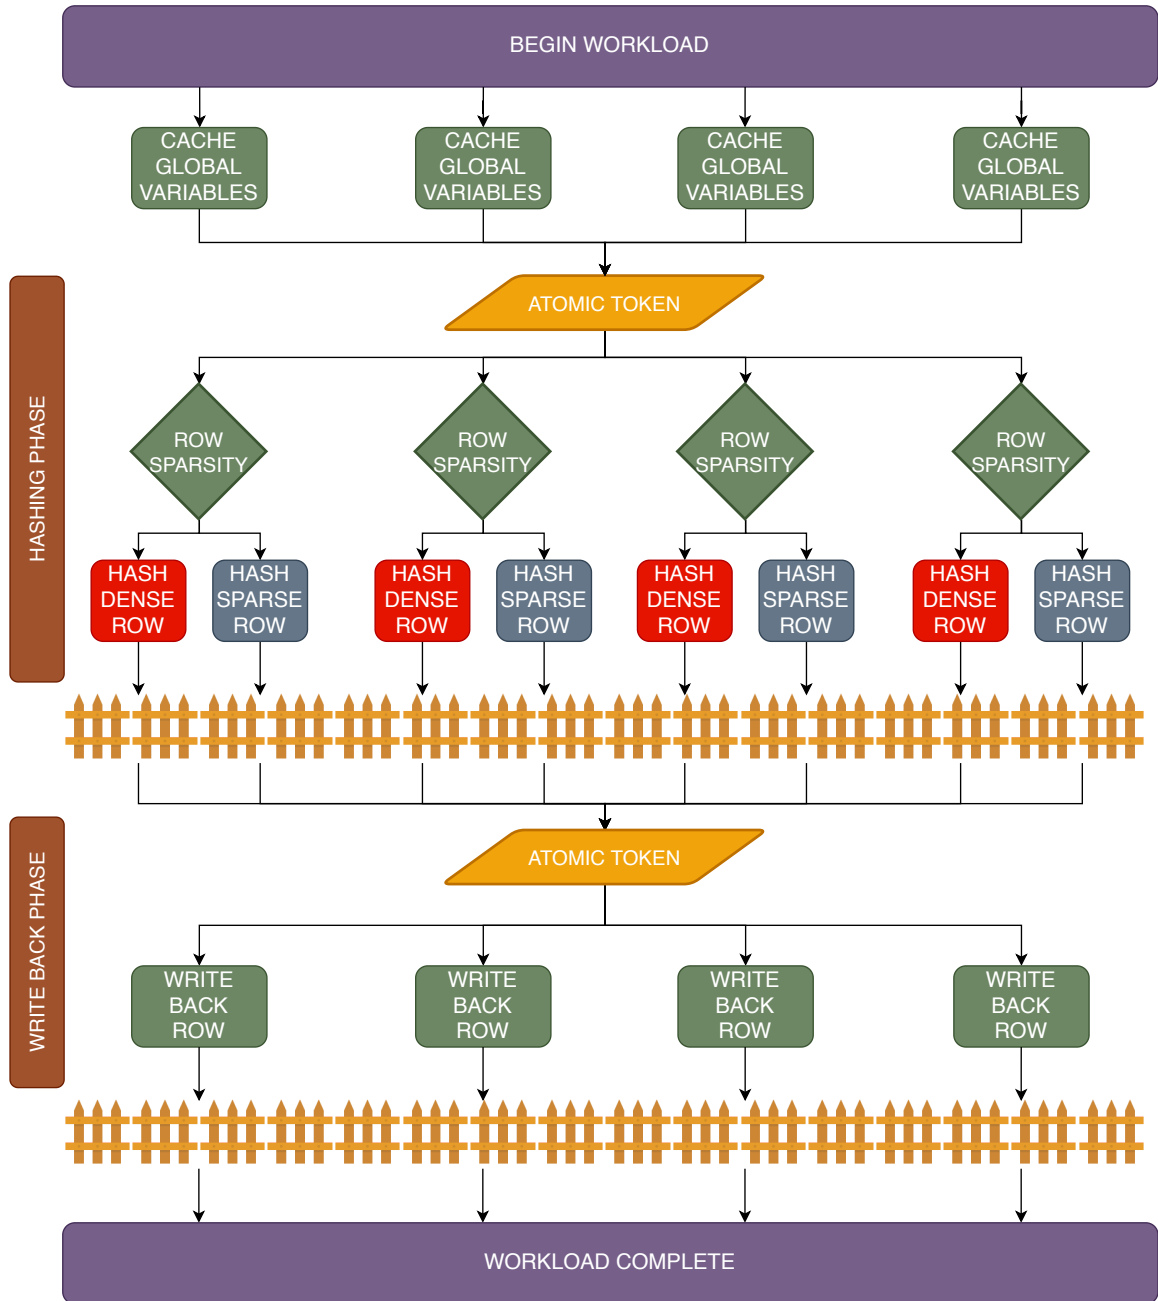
BEGIN WORKLOAD

CACHE GLOBAL VARIABLES

CACHE GLOBAL VARIABLES

CACHE GLOBAL VARIABLES

CACHE GLOBAL VARIABLES

HASHING PHASE

ATOMIC TOKEN

ROW SPARSITY

ROW SPARSITY

ROW SPARSITY

ROW SPARSITY

HASH DENSE ROW

HASH SPARSE ROW

HASH DENSE ROW

HASH SPARSE ROW

HASH DENSE ROW

HASH SPARSE ROW

HASH DENSE ROW

HASH SPARSE ROW

WRITE BACK PHASE

ATOMIC TOKEN

WRITE BACK ROW

WRITE BACK ROW

WRITE BACK ROW

WRITE BACK ROW

WORKLOAD COMPLETE